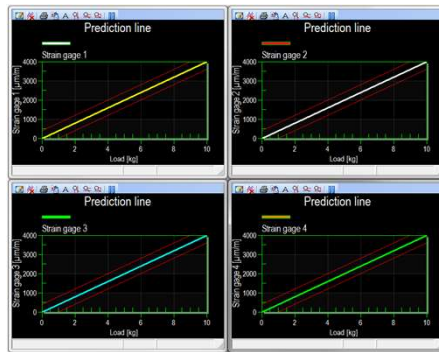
Prediction line

Strain gage 1

Strain gage 1 [µm/m]

4000
3000
2000
1000
0

0 2 4 6 8 10

Load [kg]

Prediction line

Strain gage 2

Strain gage 2 [µm/m]

4000
3000
2000
1000
0

0 2 4 6 8 10

Load [kg]

Prediction line

Strain gage 3

Strain gage 3 [µm/m]

4000
3000
2000
1000
0

0 2 4 6 8 10

Load [kg]

Prediction line

Strain gage 4

Strain gage 4 [µm/m]

4000
3000
2000
1000
0

0 2 4 6 8 10

Load [kg]